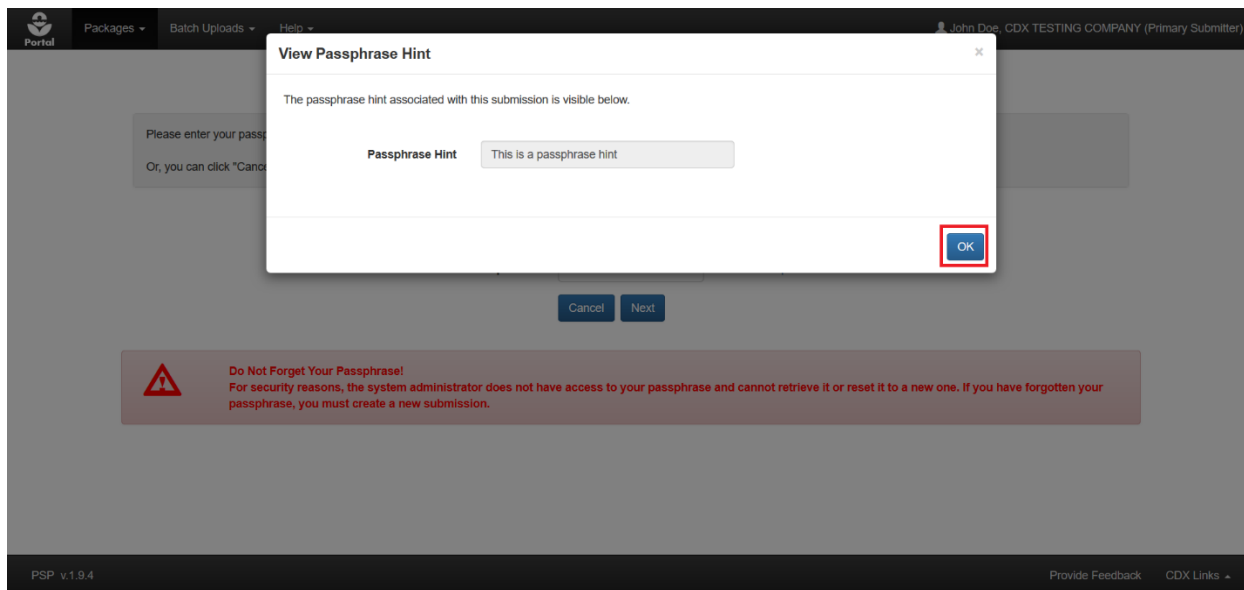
Portal Packages ▾ Batch Uploads ▾ Help ▾ John Doe, CDX TESTING COMPANY (Primary Submitter)

Please enter your passp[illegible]

Or, you can click "Cance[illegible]

View Passphrase Hint ×

The passphrase hint associated with this submission is visible below.

Passphrase Hint This is a passphrase hint

OK

Cancel Next

Do Not Forget Your Passphrase!
For security reasons, the system administrator does not have access to your passphrase and cannot retrieve it or reset it to a new one. If you have forgotten your passphrase, you must create a new submission.

PSP v.1.9.4 Provide Feedback CDX Links ▴